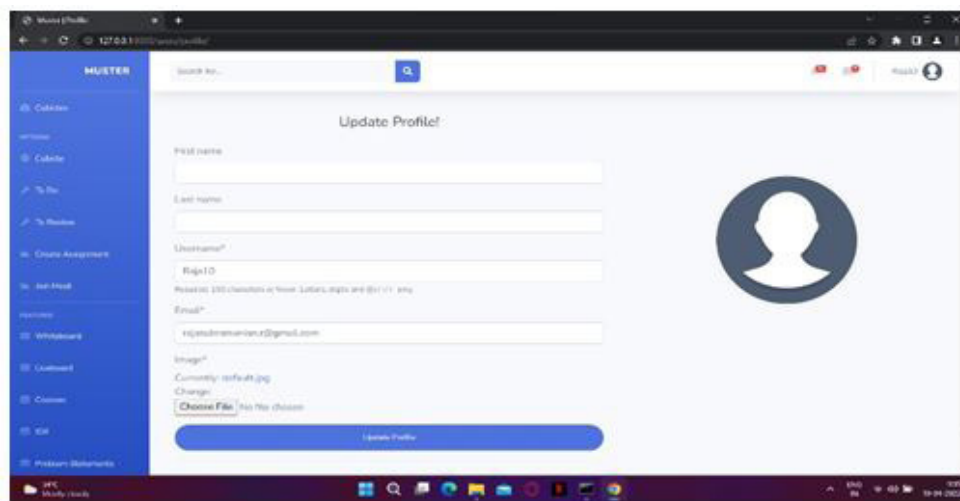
Muster | Profile

127.0.0.1:8000/users/profile/

MUSTER

Search for...

Raja10

Cubicles

Cubicle

To Do

To Review

Create Assignment

Join Meet

Whiteboard

Dashboard

Courses

IDE

Problem Statements

Update Profile!

First name

Last name

Username*

Raja10

Required. 150 characters or fewer. Letters, digits and @/./+/-/_ only.

Email*

rajasubramanian.r@gmail.com

Image*

Currently: default.jpg

Change:

Choose File No file chosen

Update Profile

34°C
Mostly cloudy

ENG
IN